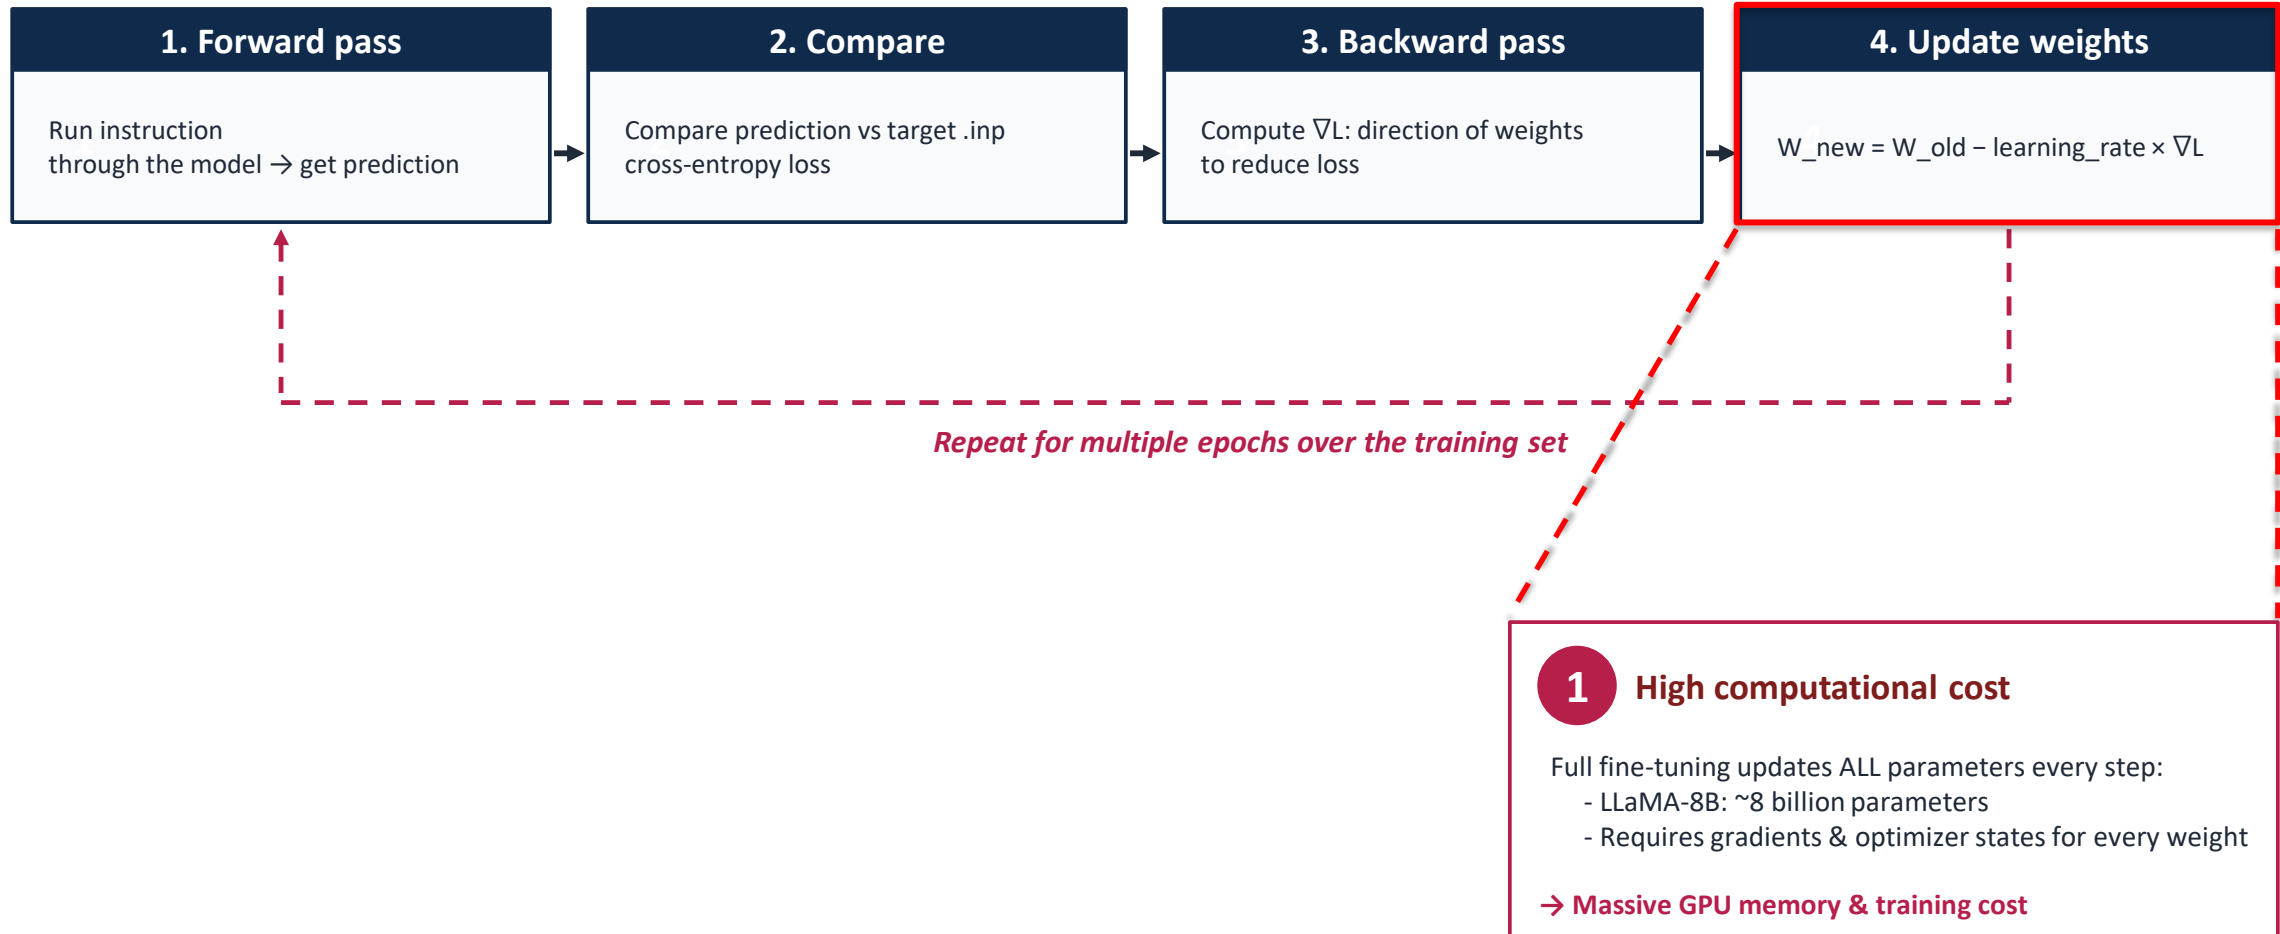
1. Forward pass

Run instruction through the model → get prediction

2. Compare

Compare prediction vs target .inp cross-entropy loss

3. Backward pass

Compute ∇L: direction of weights to reduce loss

4. Update weights

W_new = W_old – learning_rate × ∇L

Repeat for multiple epochs over the training set

1 High computational cost

Full fine-tuning updates ALL parameters every step:
- LLaMA-8B: ~8 billion parameters
- Requires gradients & optimizer states for every weight

→ Massive GPU memory & training cost